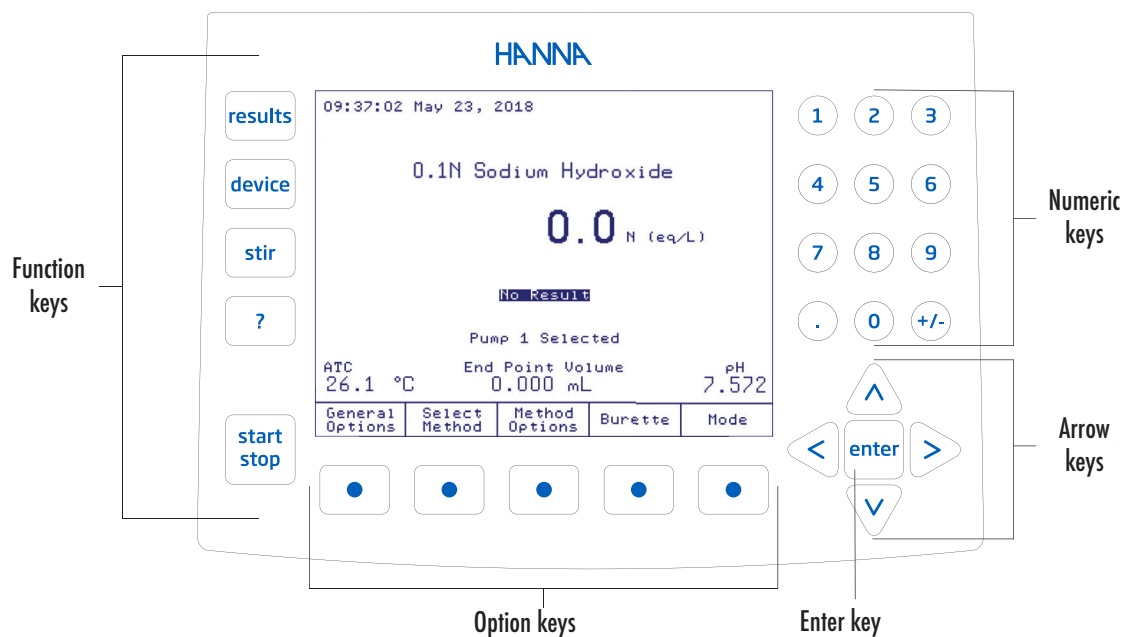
HANNA

results

device

stir

?

start stop

Function keys

09:37:02 May 23, 2018

0.1N Sodium Hydroxide

0.0 N (eq/L)

No Result

Pump 1 Selected

ATC 26.1 °C

End Point Volume 0.000 mL

pH 7.572

| General Options | Select Method | Method Options | Burette | Mode |
|---|---|---|---|---|

1 2 3
4 5 6
7 8 9
. 0 +/-

Numeric keys

^
< enter >
v

Arrow keys

Option keys

Enter key